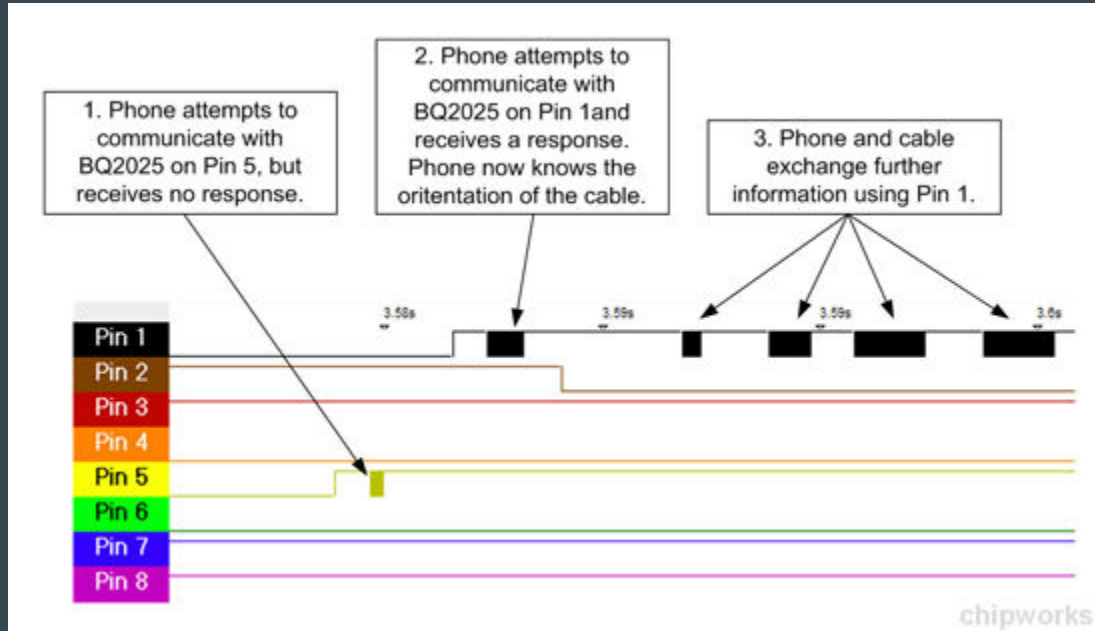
1. Phone attempts to communicate with BQ2025 on Pin 5, but receives no response.

2. Phone attempts to communicate with BQ2025 on Pin 1and receives a response. Phone now knows the oritentation of the cable.

3. Phone and cable exchange further information using Pin 1.

3.58s

3.59s

3.59s

3.6s

Pin 1

Pin 2

Pin 3

Pin 4

Pin 5

Pin 6

Pin 7

Pin 8

chipworks